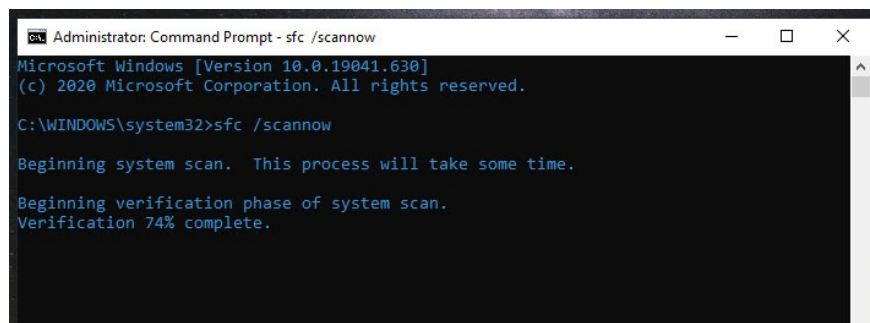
Administrator: Command Prompt - sfc /scannow

Microsoft Windows [Version 10.0.19041.630]
(c) 2020 Microsoft Corporation. All rights reserved.

C:\WINDOWS\system32>sfc /scannow

Beginning system scan.  This process will take some time.

Beginning verification phase of system scan.
Verification 74% complete.